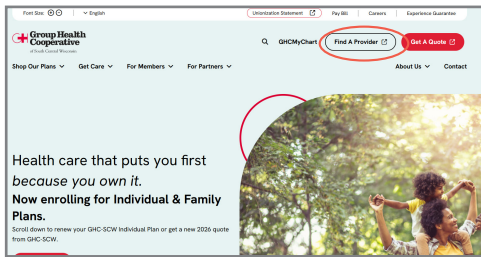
Font Size ⊕ ⊖ | ∨ English

Unionization Statement | Pay Bill | Careers | Experience Guarantee

Group Health Cooperative of South Central Wisconsin

GHCMyChart | Find A Provider | Get A Quote

Shop Our Plans ∨ | Get Care ∨ | For Members ∨ | For Partners ∨ | About Us ∨ | Contact

Health care that puts you first
*because you own it.*
**Now enrolling for Individual & Family Plans.**
Scroll down to renew your GHC-SCW Individual Plan or get a new 2026 quote from GHC-SCW.